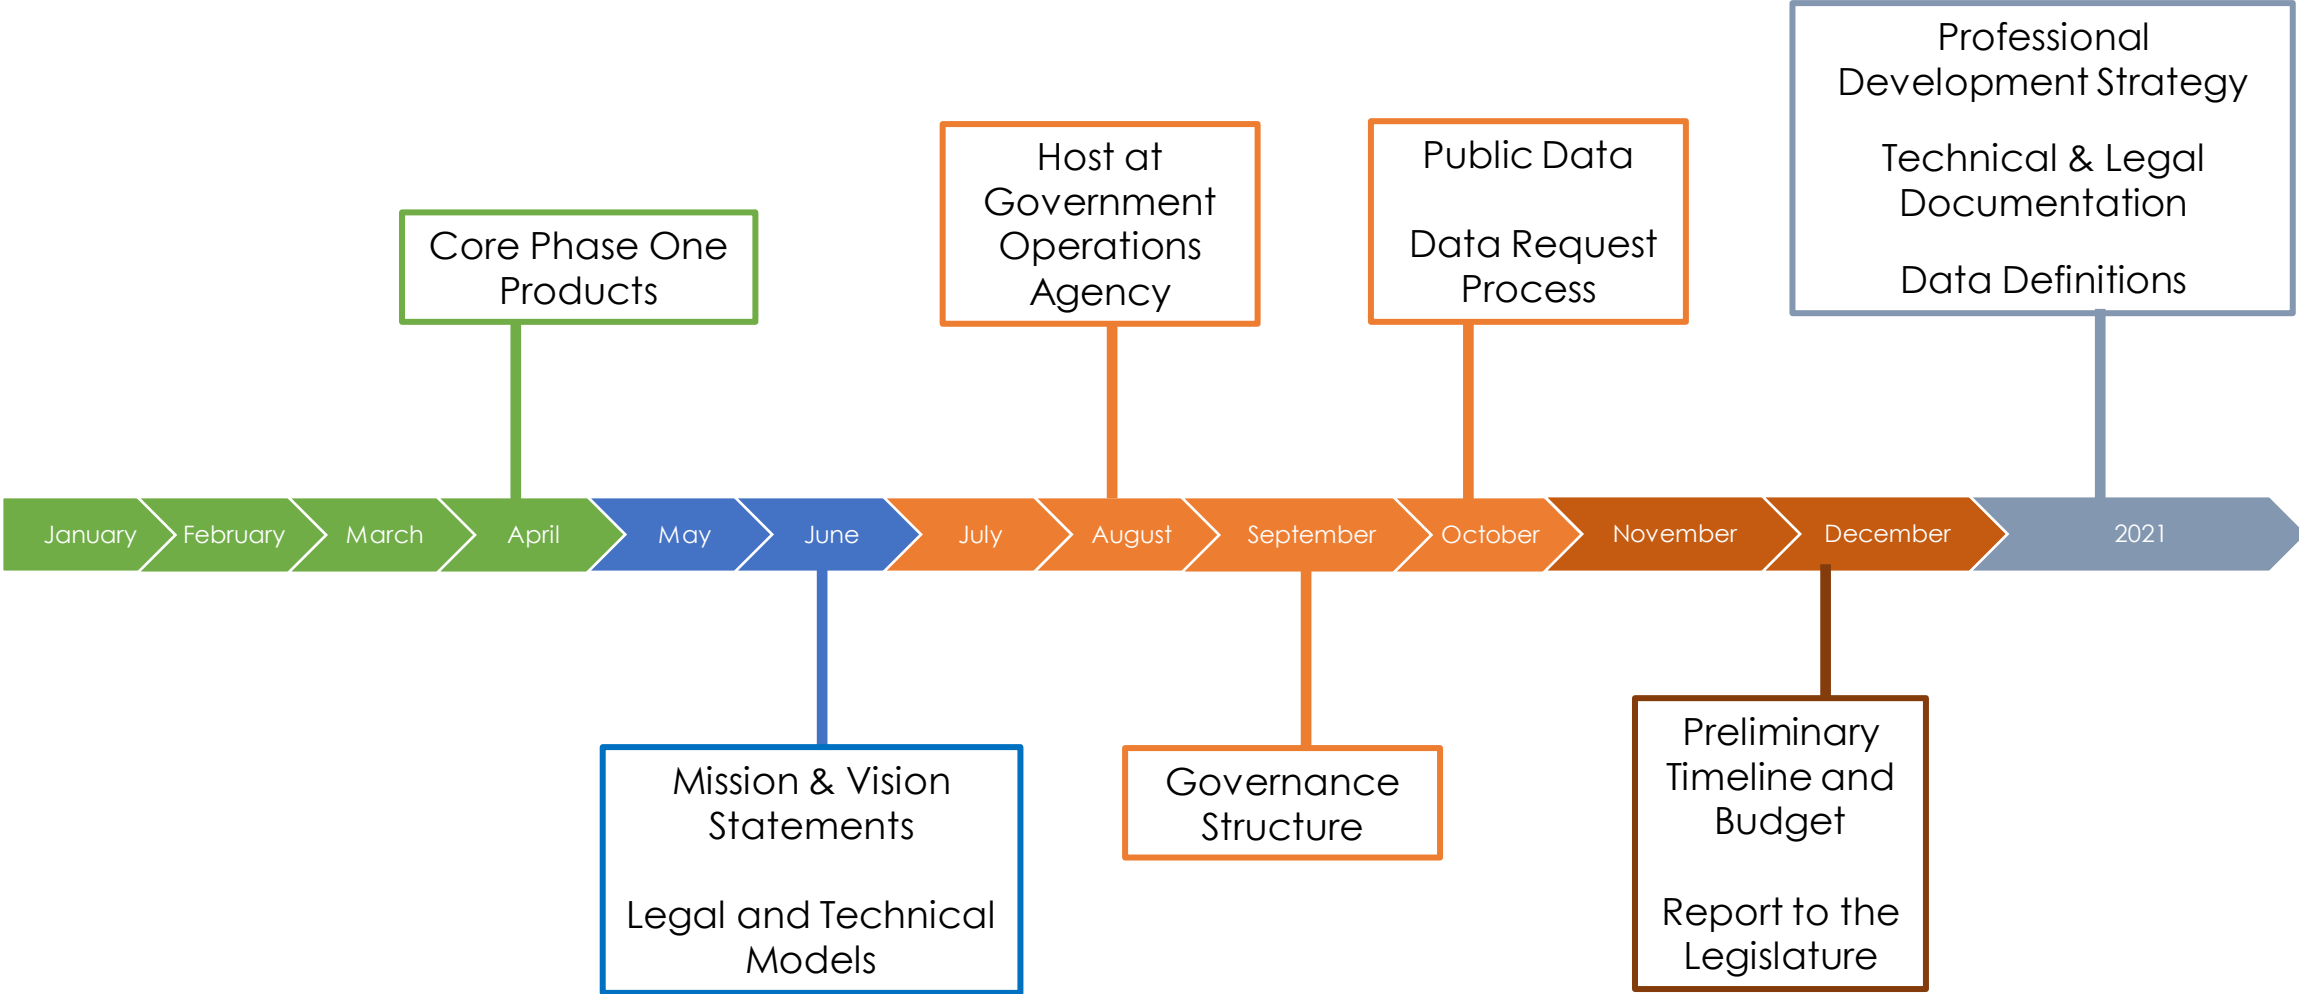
Professional Development Strategy

Technical & Legal Documentation

Data Definitions

Host at Government Operations Agency

Public Data

Data Request Process

Core Phase One Products

January February March April May June July August September October November December 2021

Mission & Vision Statements

Legal and Technical Models

Governance Structure

Preliminary Timeline and Budget

Report to the Legislature